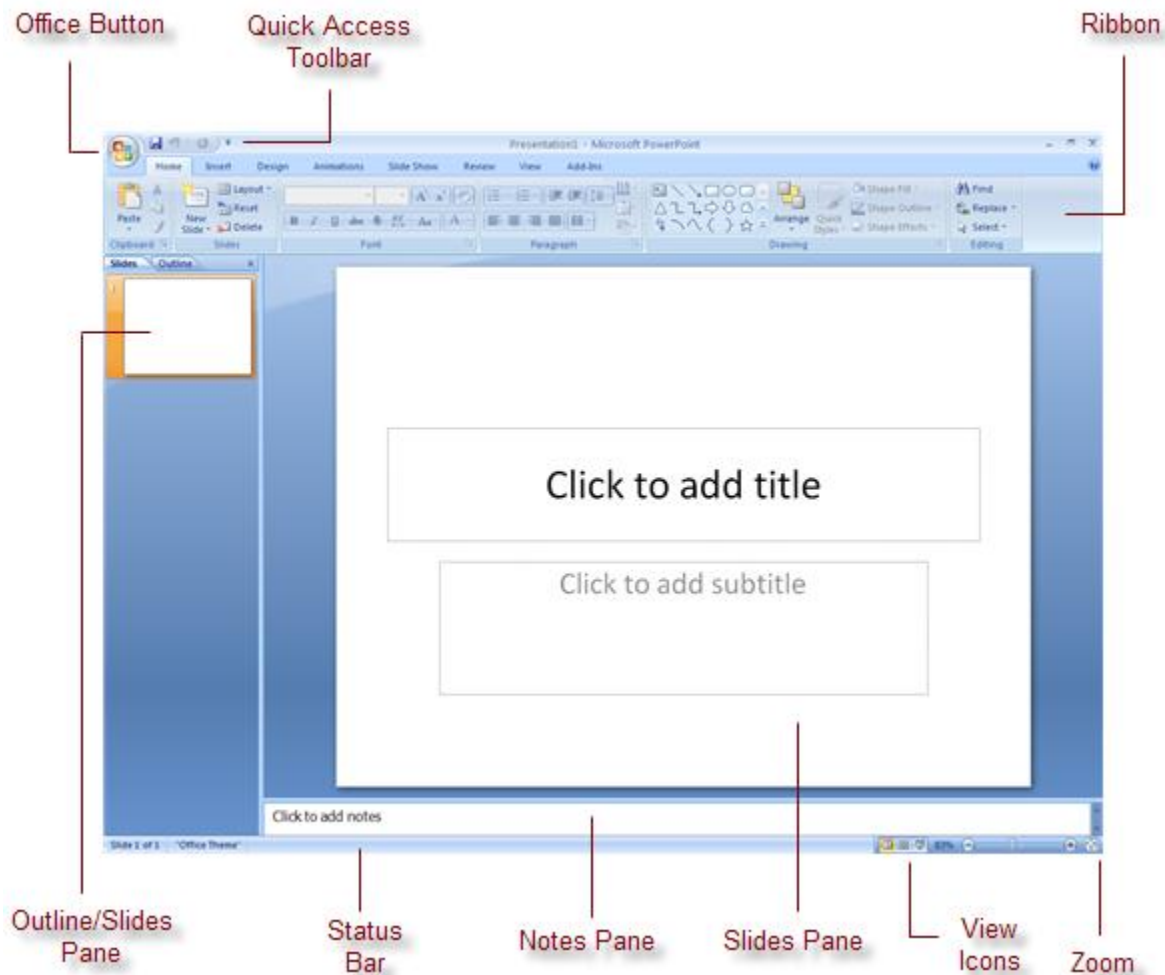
Office Button

Quick Access Toolbar

Ribbon

Presentation1 - Microsoft PowerPoint

Home Insert Design Animations Slide Show Review View Add-Ins

Paste

New Slide

Layout

Reset

Delete

Clipboard

Slides

Font

Paragraph

Arrange

Quick Styles

Shape Fill

Shape Outline

Shape Effects

Drawing

Find

Replace

Select

Editing

Slides Outline

Click to add title

Click to add subtitle

Click to add notes

Slide 1 of 1 "Office Theme"

Outline/Slides Pane

Status Bar

Notes Pane

Slides Pane

View Icons

Zoom